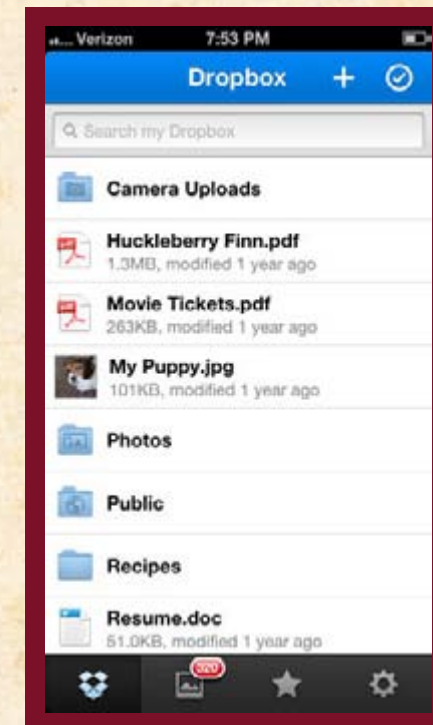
Verizon 7:53 PM

Dropbox

Search my Dropbox

Camera Uploads

Huckleberry Finn.pdf
1.3MB, modified 1 year ago

Movie Tickets.pdf
263KB, modified 1 year ago

My Puppy.jpg
101KB, modified 1 year ago

Photos

Public

Recipes

Resume.doc
51.0KB, modified 1 year ago

300